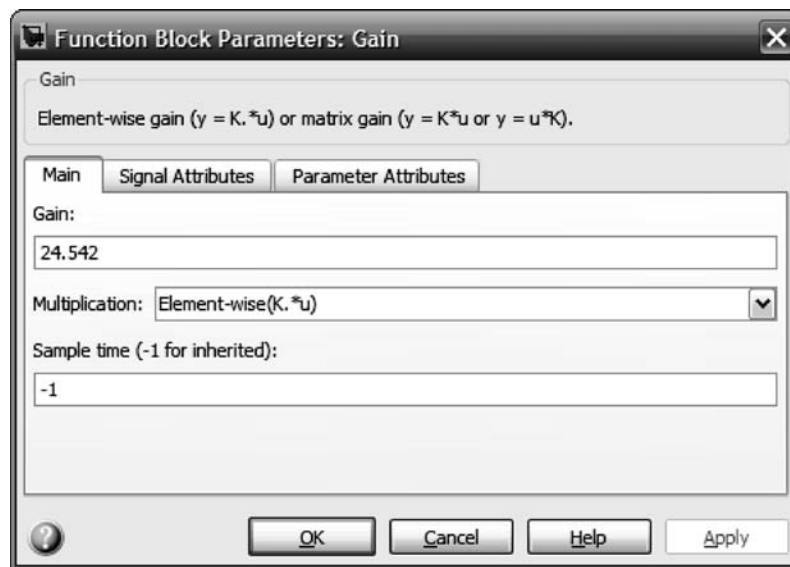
Function Block Parameters: Gain

Gain

Element-wise gain (y = K.*u) or matrix gain (y = K*u or y = u*K).

Main | Signal Attributes | Parameter Attributes

Gain:

24.542

Multiplication: Element-wise(K.*u)

Sample time (-1 for inherited):

-1

OK Cancel Help Apply